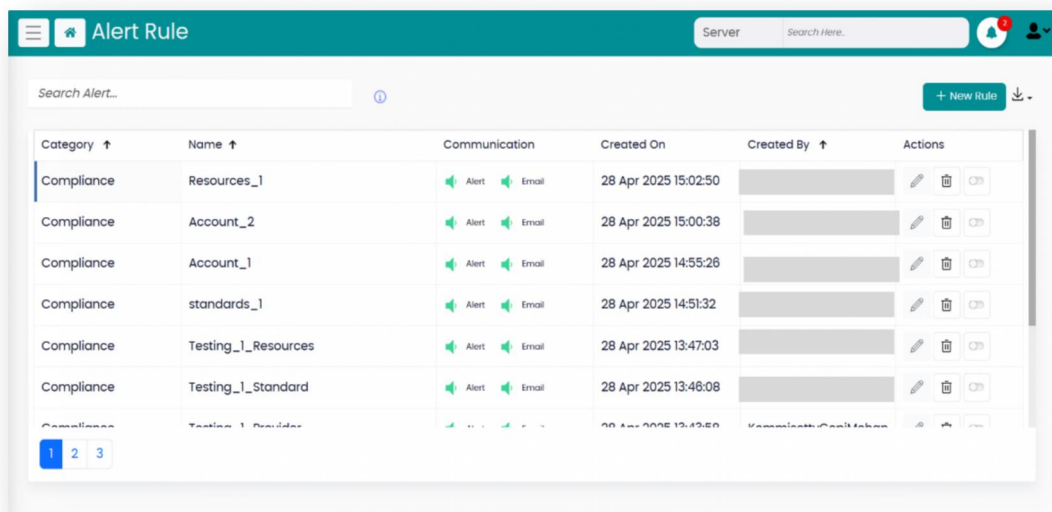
Alert Rule

Server | Search Here..

2

Search Alert...

+ New Rule

| Category ↑ | Name ↑ | Communication | Created On | Created By ↑ | Actions |
|---|---|---|---|---|---|
| Compliance | Resources_1 | Alert Email | 28 Apr 2025 15:02:50 | | |
| Compliance | Account_2 | Alert Email | 28 Apr 2025 15:00:38 | | |
| Compliance | Account_1 | Alert Email | 28 Apr 2025 14:55:26 | | |
| Compliance | standards_1 | Alert Email | 28 Apr 2025 14:51:32 | | |
| Compliance | Testing_1_Resources | Alert Email | 28 Apr 2025 13:47:03 | | |
| Compliance | Testing_1_Standard | Alert Email | 28 Apr 2025 13:46:08 | | |
| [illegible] | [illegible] | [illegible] | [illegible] | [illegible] | |

1 2 3